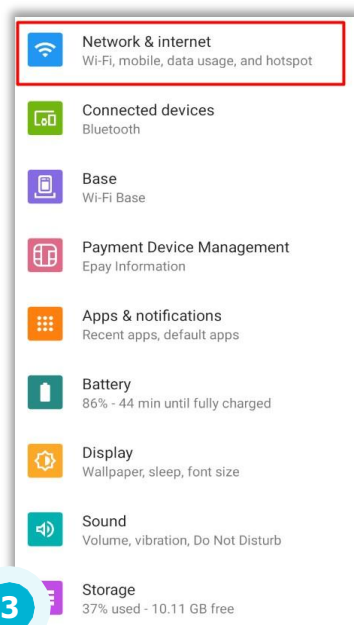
Network & internet
Wi-Fi, mobile, data usage, and hotspot

Connected devices
Bluetooth

Base
Wi-Fi Base

Payment Device Management
Epay Information

Apps & notifications
Recent apps, default apps

Battery
86% - 44 min until fully charged

Display
Wallpaper, sleep, font size

Sound
Volume, vibration, Do Not Disturb

Storage
37% used - 10.11 GB free

3